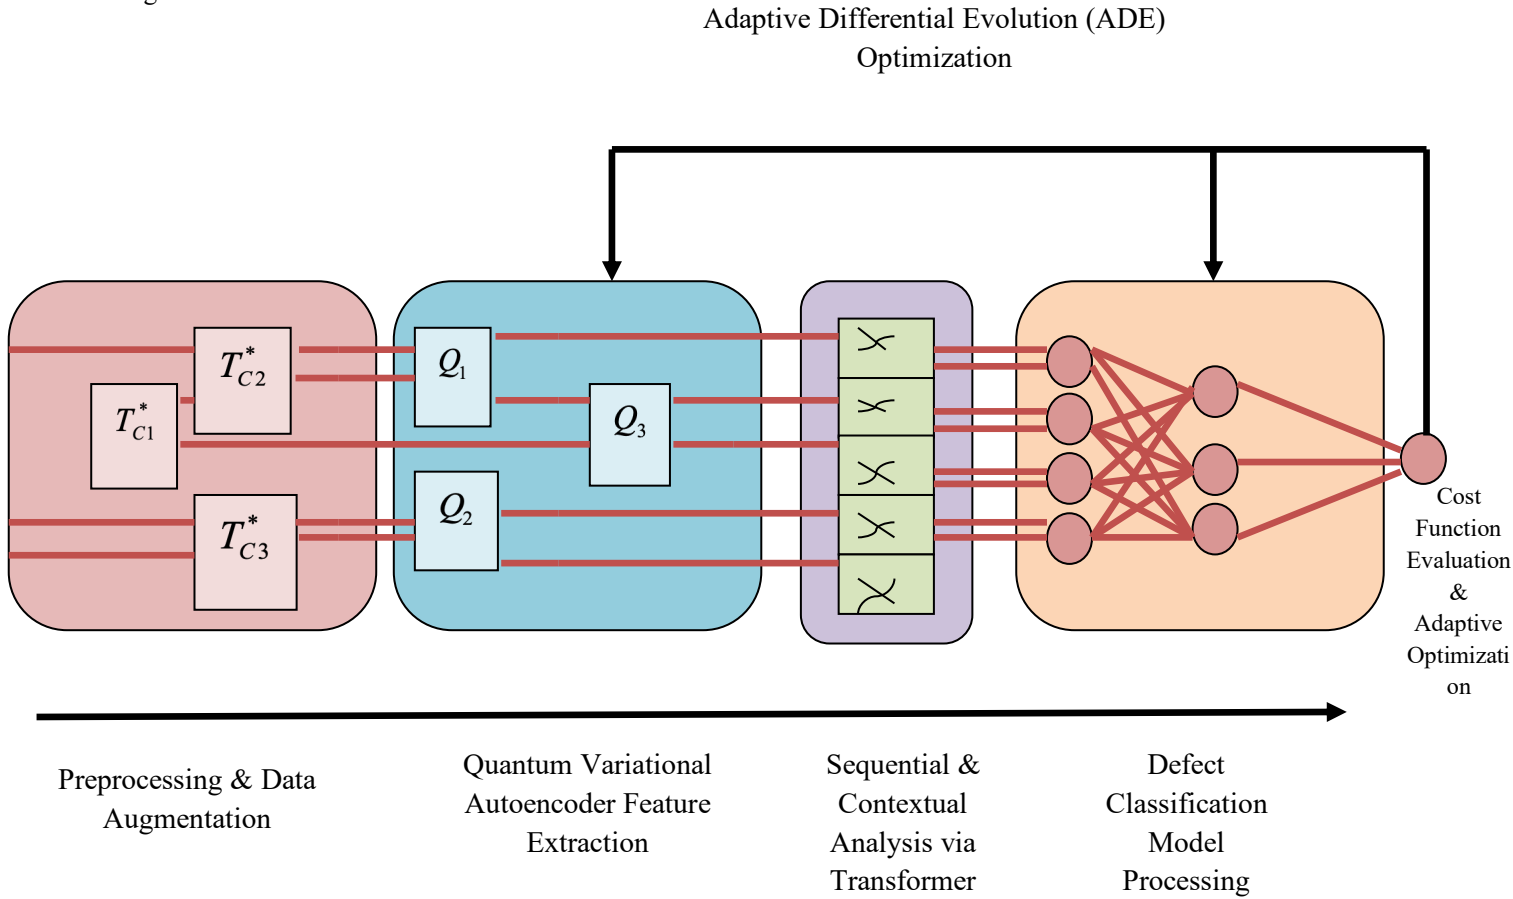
Adaptive Differential Evolution (ADE) Optimization

$T_{C2}^{*}$

$T_{C1}^{*}$

$T_{C3}^{*}$

$Q_1$

$Q_3$

$Q_2$

Cost Function Evaluation & Adaptive Optimizati on

Preprocessing & Data Augmentation

Quantum Variational Autoencoder Feature Extraction

Sequential & Contextual Analysis via Transformer

Defect Classification Model Processing